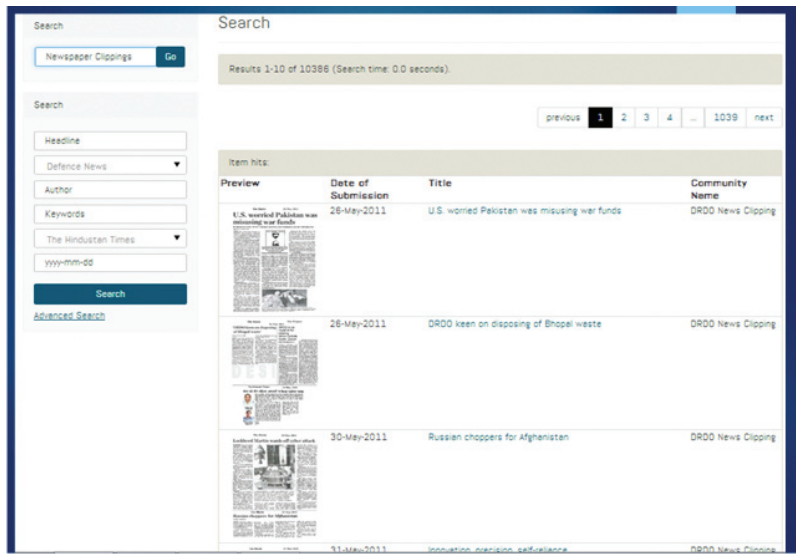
Search

Newspaper Clippings Go

Search

Headline

Defence News

Author

Keywords

The Hindustan Times

yyyy-mm-dd

Search

Advanced Search

Search

Results 1-10 of 10386 (Search time: 0.0 seconds).

previous 1 2 3 4 ... 1039 next

Item hits:

| Preview | Date of Submission | Title | Community Name |
|---|---|---|---|
| U.S. worried Pakistan was misusing war funds | 26-May-2011 | U.S. worried Pakistan was misusing war funds | DRDO News Clipping |
| | 26-May-2011 | DRDO keen on disposing of Bhopal waste | DRDO News Clipping |
| Lockheed Martin wards off cyber attack | 30-May-2011 | Russian choppers for Afghanistan | DRDO News Clipping |
| | 31-May-2011 | Innovation, precision, self-reliance | DRDO News Clipping |